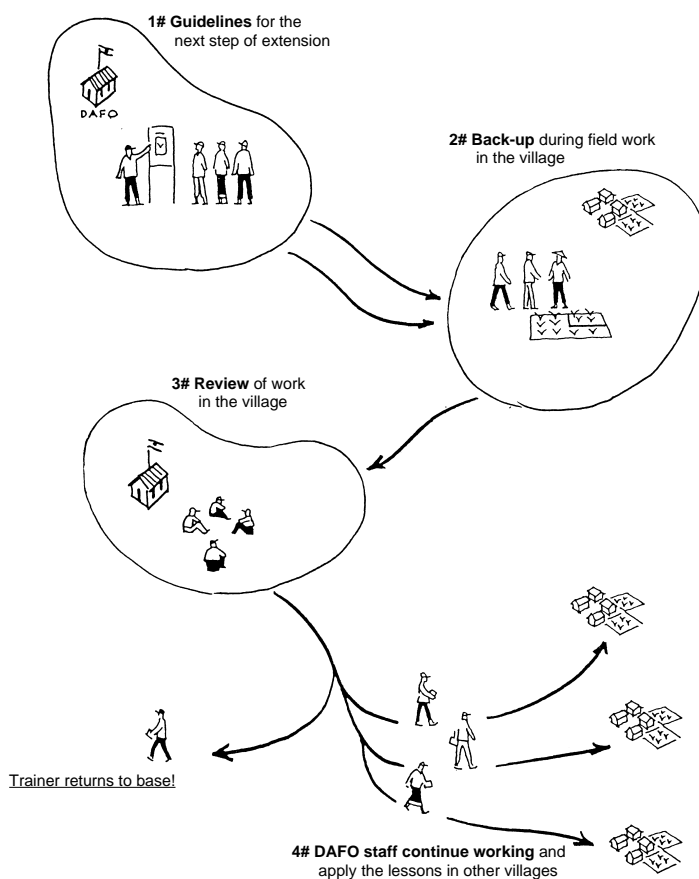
**1# Guidelines** for the next step of extension

DAFO

**2# Back-up** during field work in the village

**3# Review** of work in the village

Trainer returns to base!

**4# DAFO staff continue working** and apply the lessons in other villages